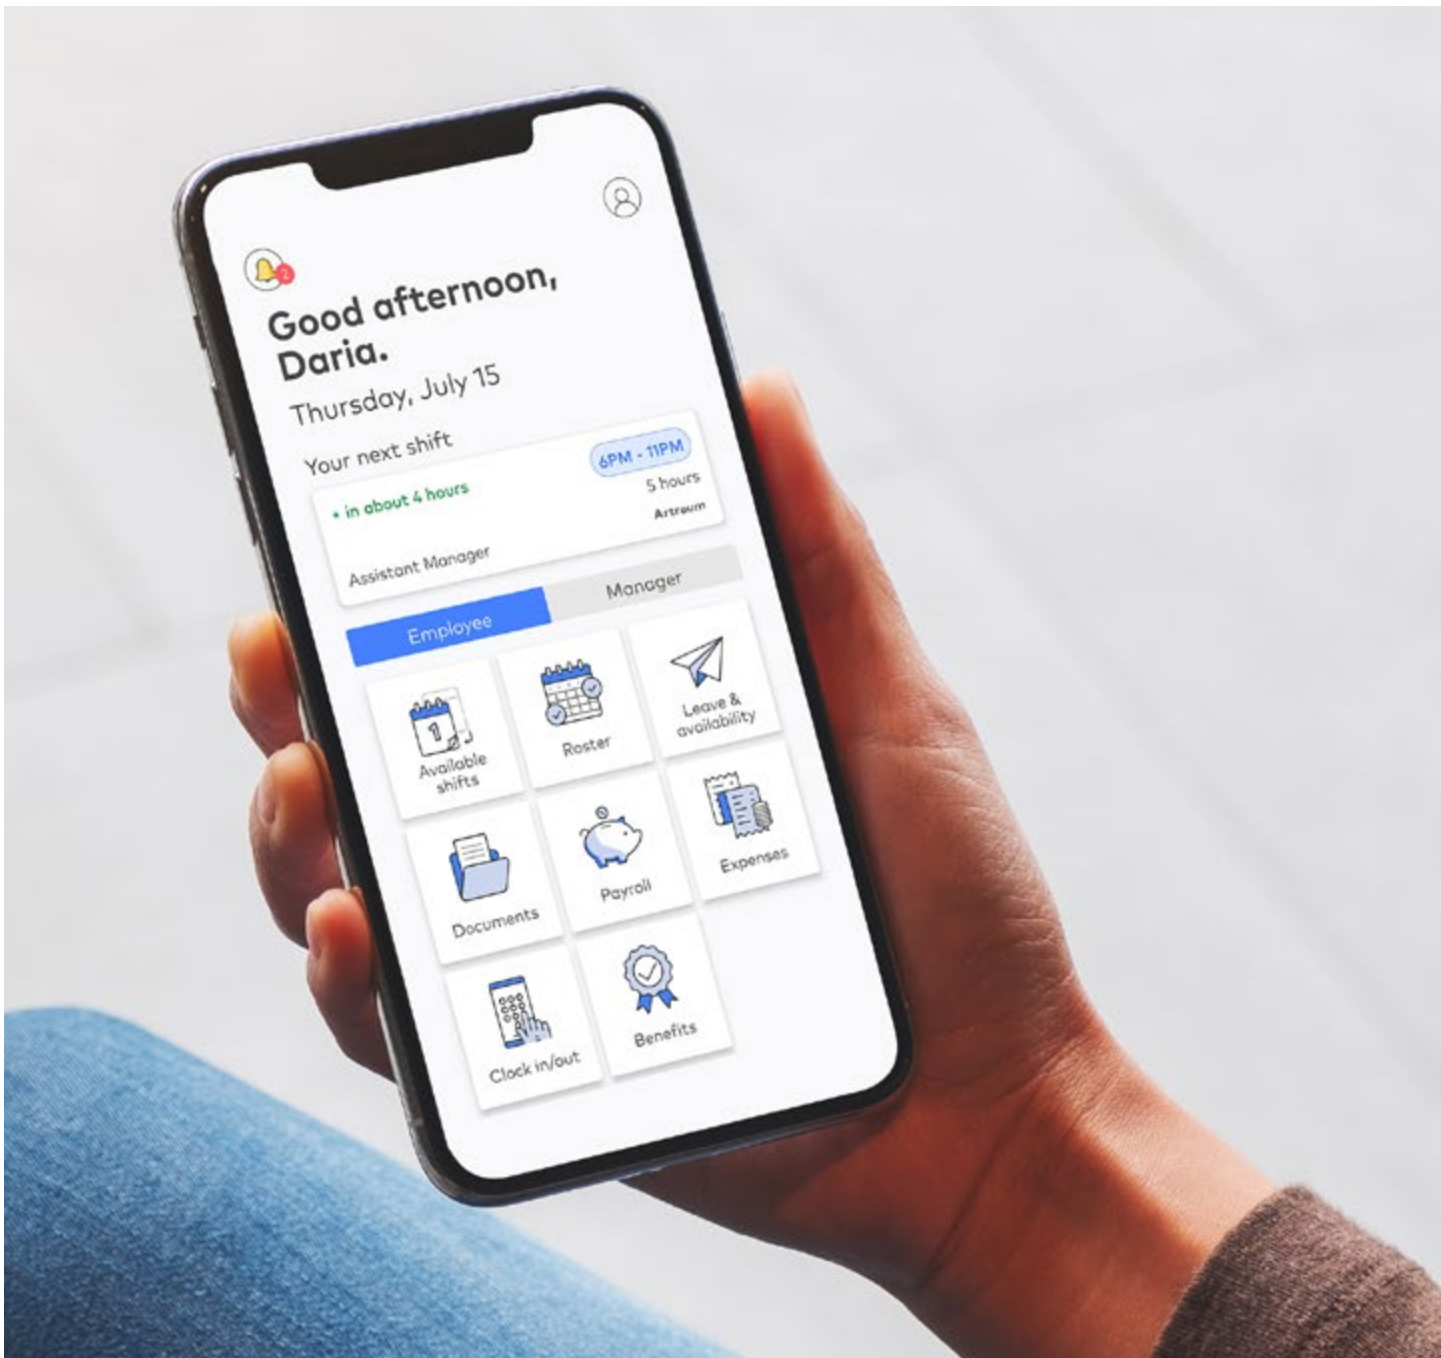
2

Good afternoon, Daria.

Thursday, July 15

Your next shift

6PM - 11PM

• in about 4 hours

5 hours

Artrum

Assistant Manager

Employee

Manager

Available shifts

Roster

Leave & availability

Documents

Payroll

Expenses

Clock in/out

Benefits